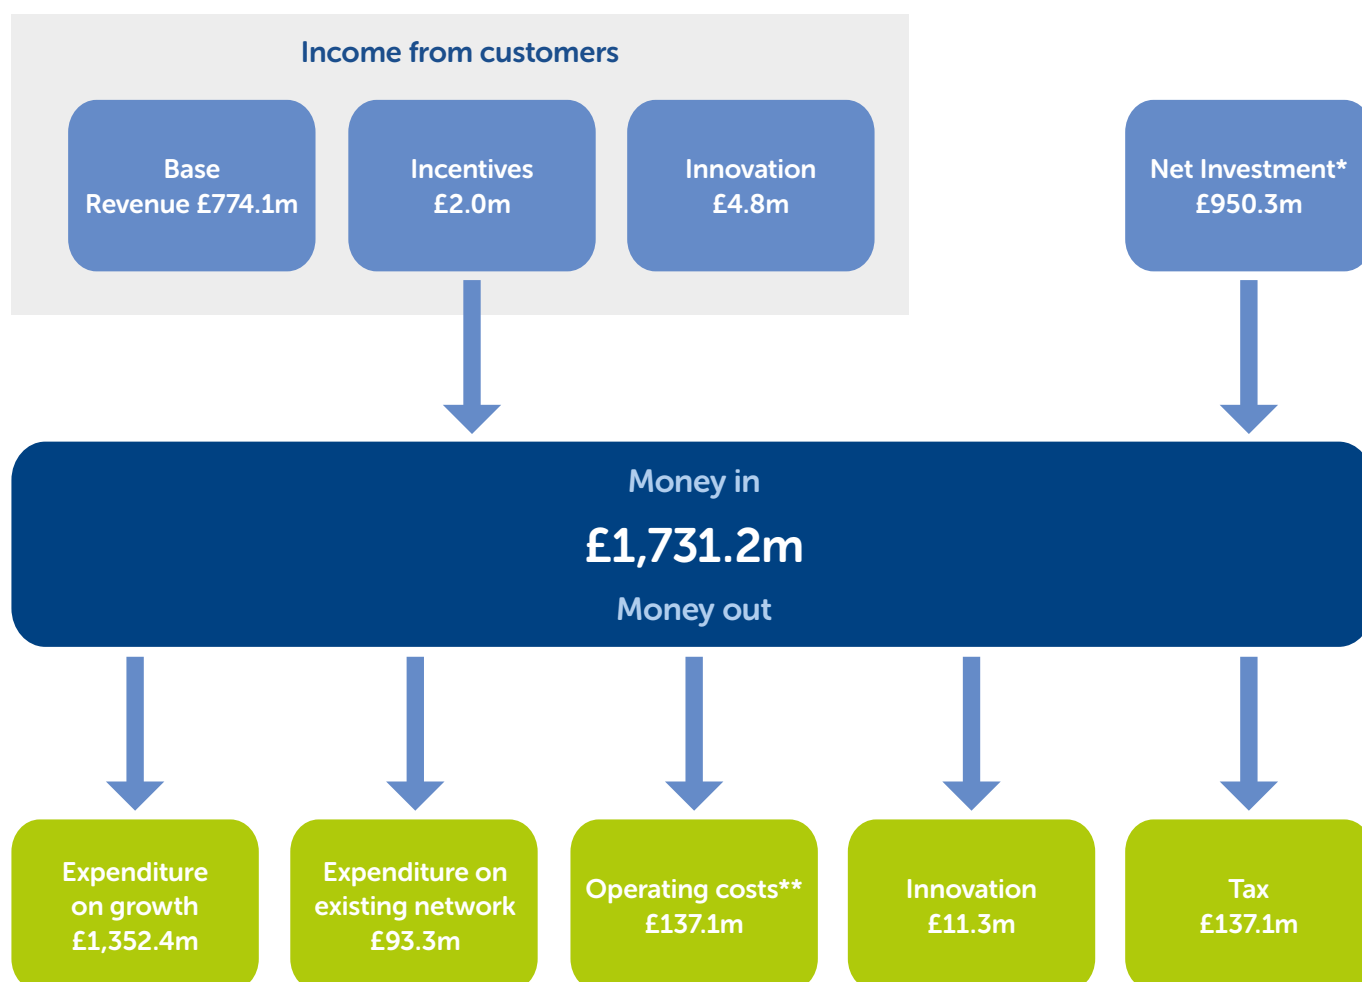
Income from customers

Base Revenue £774.1m

Incentives £2.0m

Innovation £4.8m

Net Investment* £950.3m

Money in

£1,731.2m

Money out

Expenditure on growth £1,352.4m

Expenditure on existing network £93.3m

Operating costs** £137.1m

Innovation £11.3m

Tax £137.1m